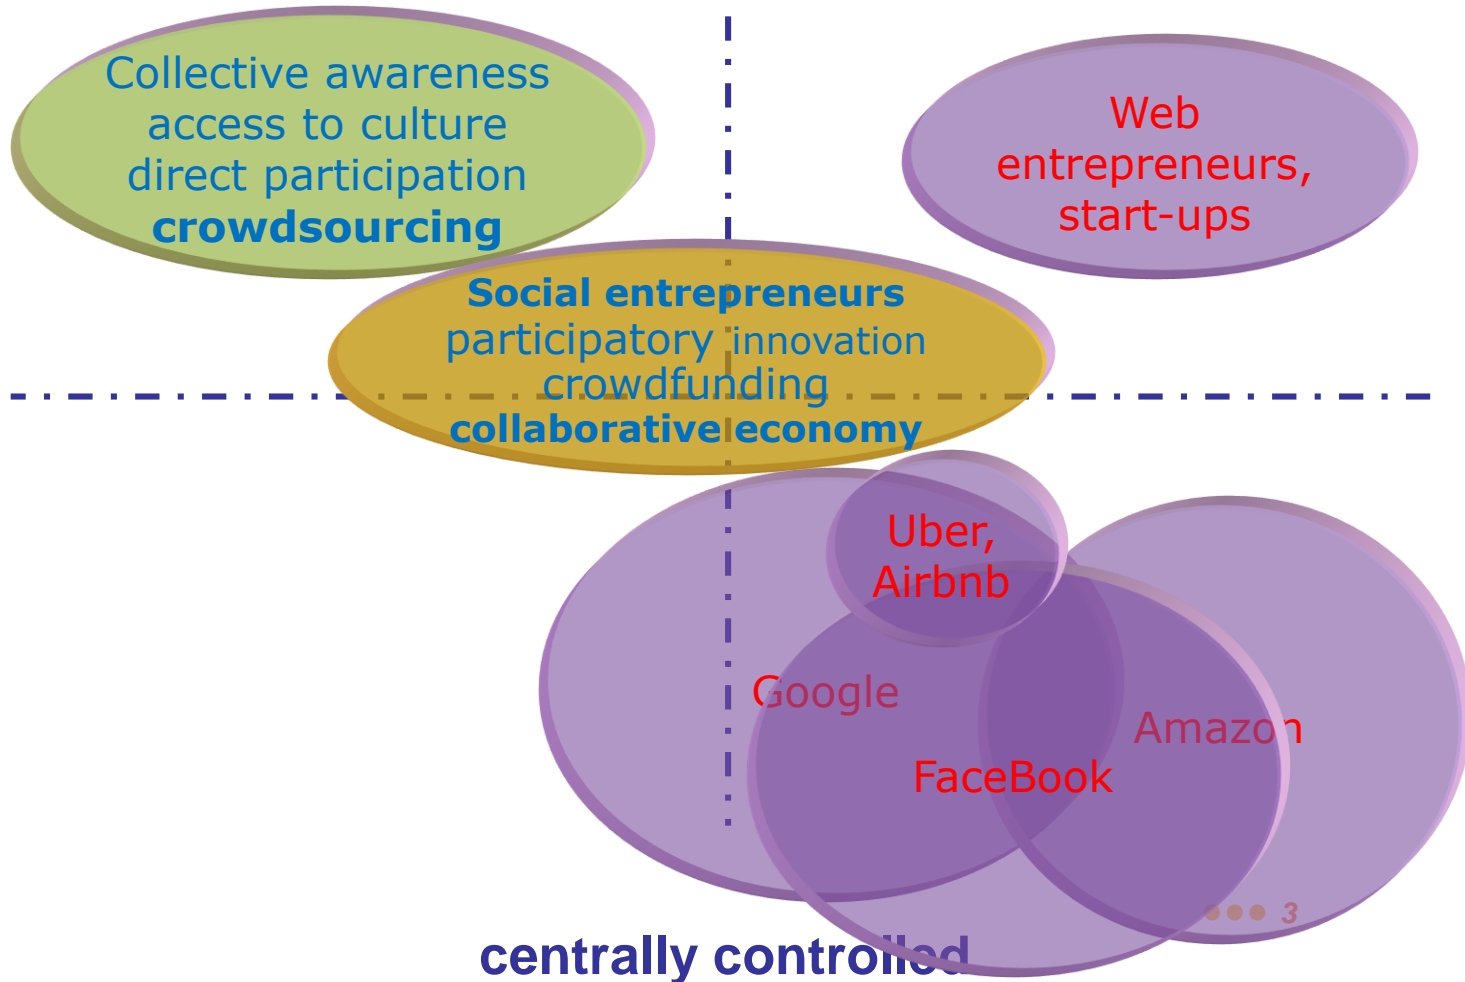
Collective awareness
access to culture
direct participation
**crowdsourcing**

Web
entrepreneurs,
start-ups

**Social entrepreneurs**
participatory innovation
crowdfunding
**collaborative economy**

Uber,
Airbnb

Google

Amazon

FaceBook

3

**centrally controlled**